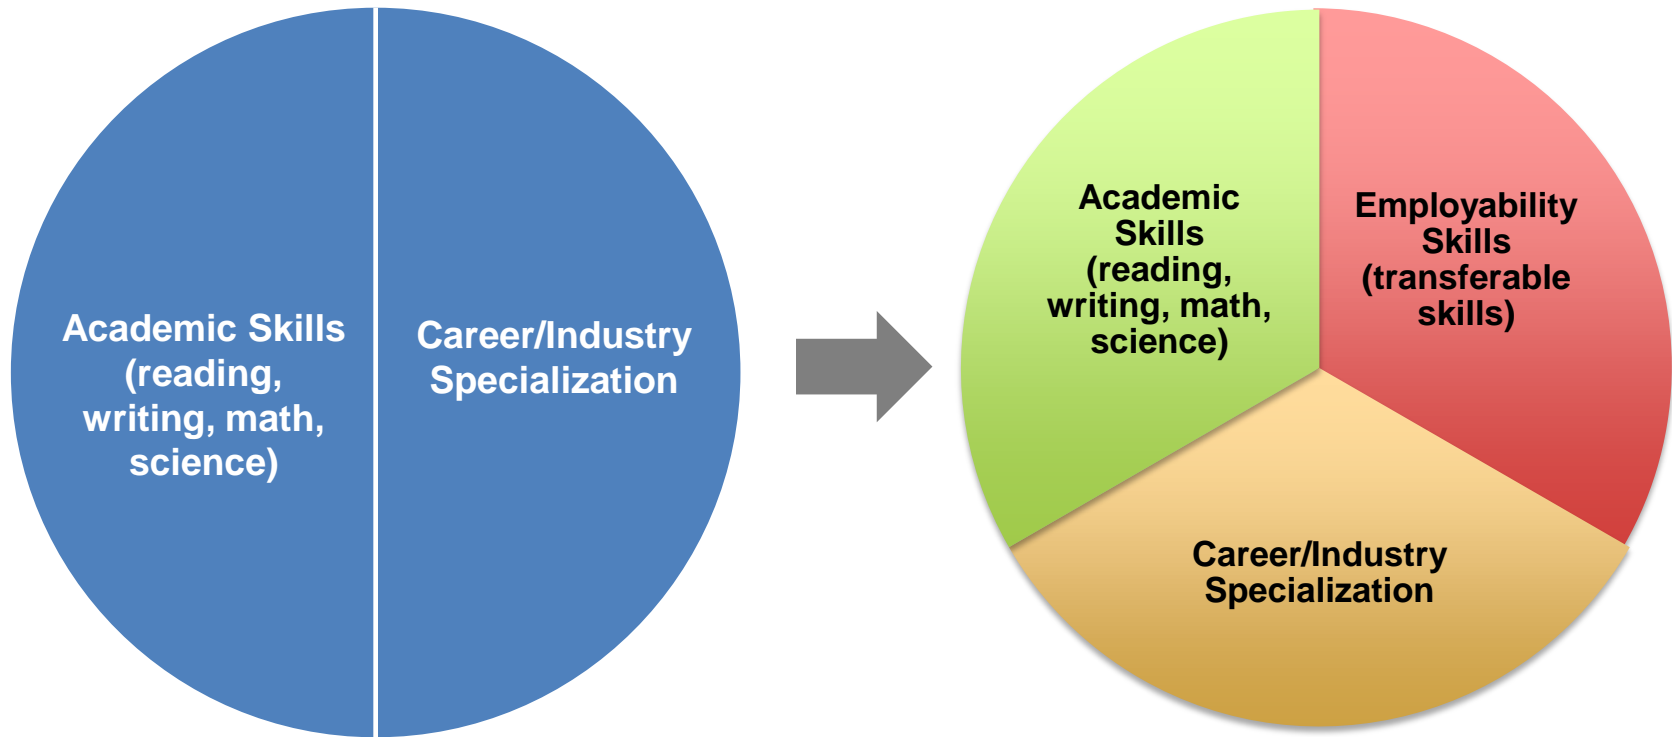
Academic Skills (reading, writing, math, science)

Career/Industry Specialization

Academic Skills (reading, writing, math, science)

Employability Skills (transferable skills)

Career/Industry Specialization